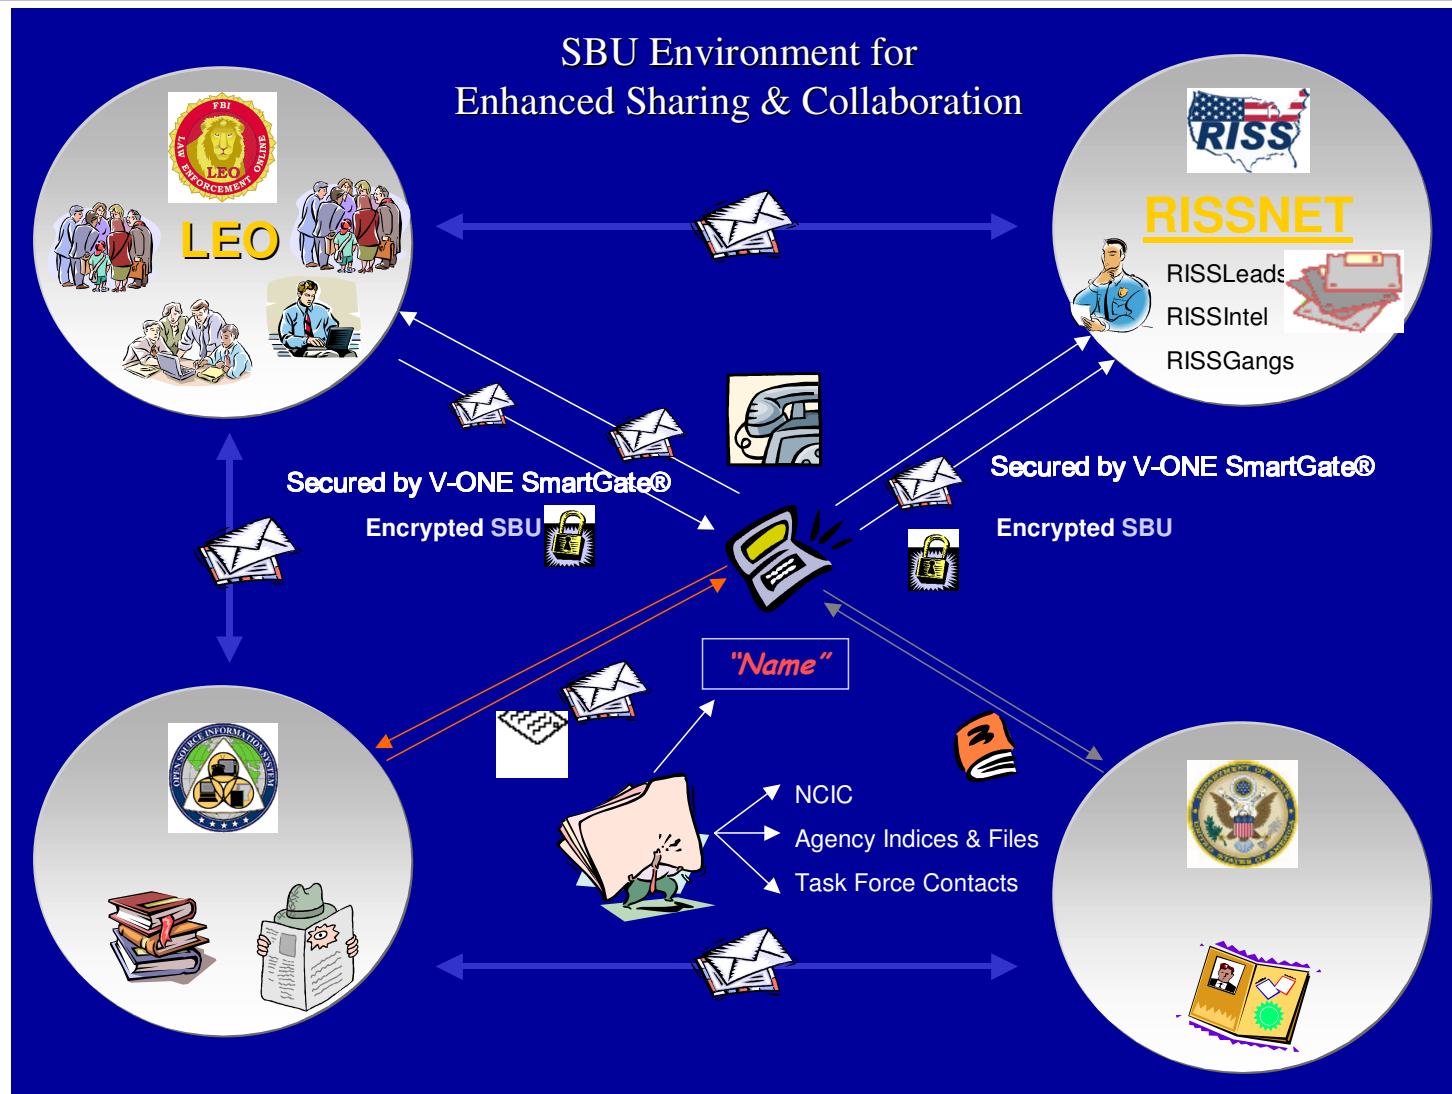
SBU Environment for
Enhanced Sharing & Collaboration

FBI
LAW ENFORCEMENT ONLINE
LEO

LEO

RISS

RISSNET

RISSLeads
RISSIntel
RISSGangs

Secured by V-ONE SmartGate®
Encrypted SBU

Secured by V-ONE SmartGate®
Encrypted SBU

"Name"

NCIC
Agency Indices & Files
Task Force Contacts

OPEN SOURCE INFORMATION SYSTEM

DEPARTMENT OF STATE
UNITED STATES OF AMERICA